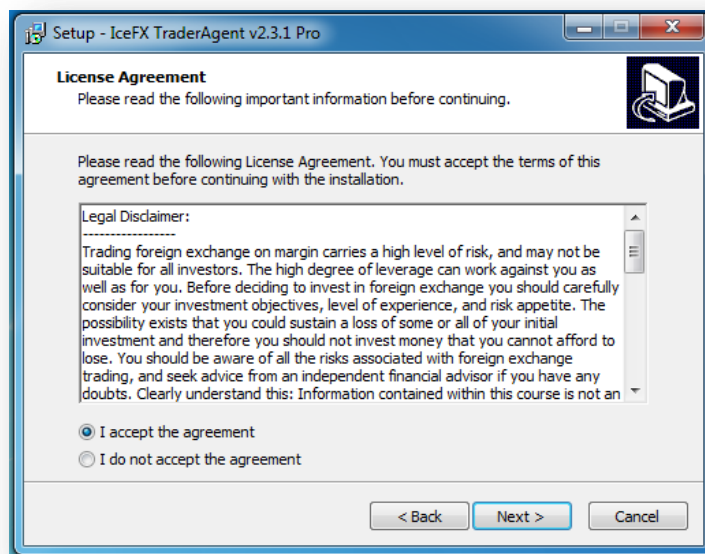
Setup - IceFX TraderAgent v2.3.1 Pro

License Agreement
Please read the following important information before continuing.

Please read the following License Agreement. You must accept the terms of this agreement before continuing with the installation.

Legal Disclaimer:
-----------------
Trading foreign exchange on margin carries a high level of risk, and may not be suitable for all investors. The high degree of leverage can work against you as well as for you. Before deciding to invest in foreign exchange you should carefully consider your investment objectives, level of experience, and risk appetite. The possibility exists that you could sustain a loss of some or all of your initial investment and therefore you should not invest money that you cannot afford to lose. You should be aware of all the risks associated with foreign exchange trading, and seek advice from an independent financial advisor if you have any doubts. Clearly understand this: Information contained within this course is not an

I accept the agreement
I do not accept the agreement

< Back
Next >
Cancel